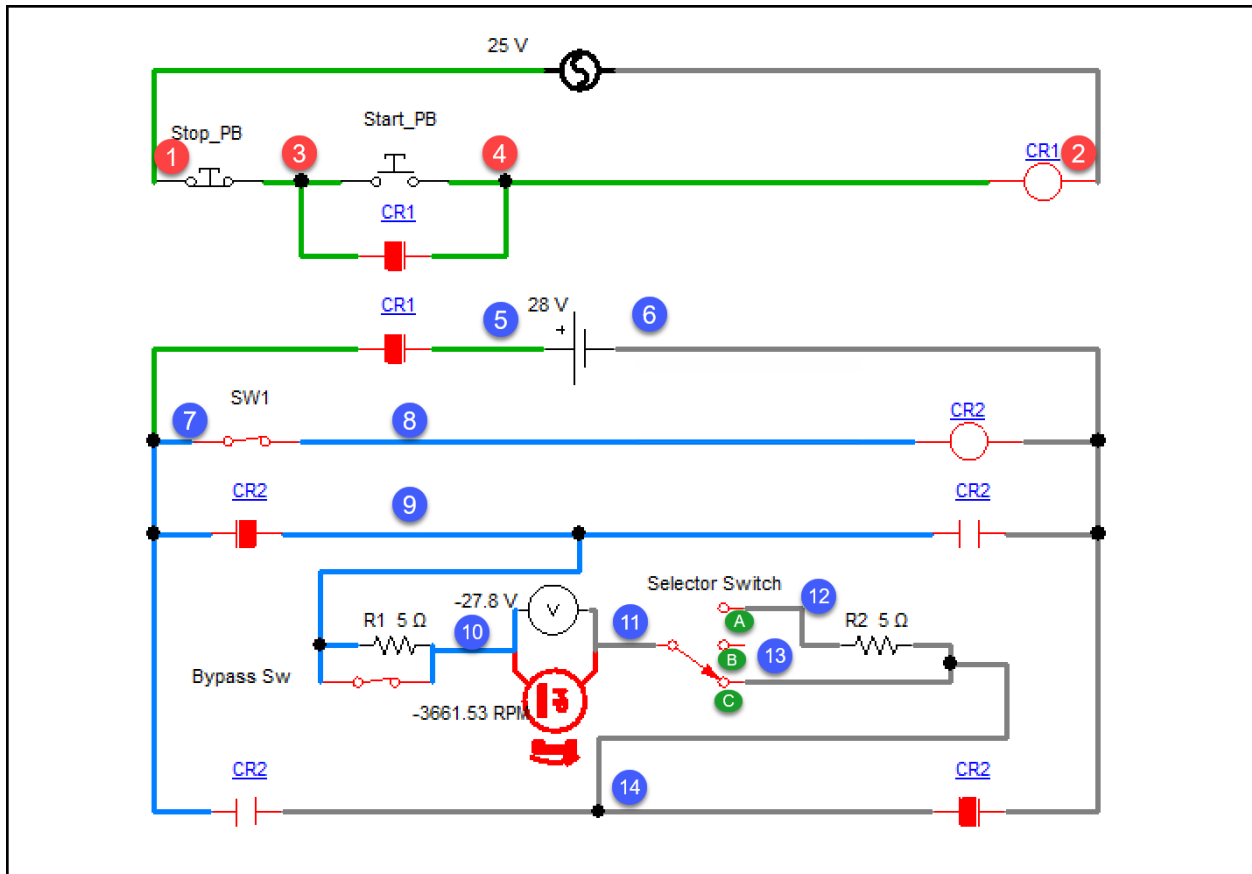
25 V

Stop_PB

Start_PB

1

3

4

CR1

2

CR1

CR1

28 V

+

5

6

SW1

7

8

CR2

CR2

9

CR2

Selector Switch

-27.8 V

V

12

R1 5 Ω

10

11

A

R2 5 Ω

B

13

Bypass Sw

C

-3661.53 RPM

CR2

14

CR2